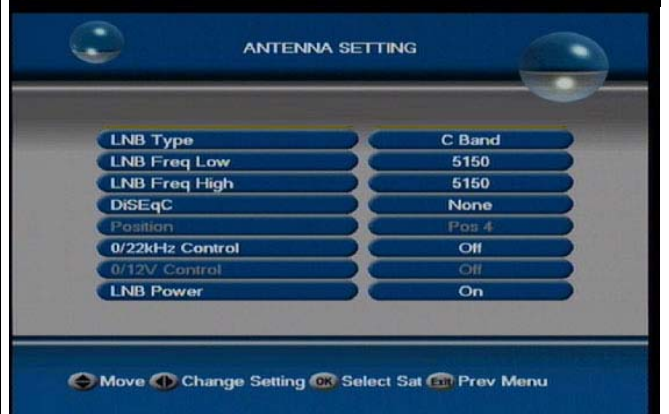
ANTENNA SETTING

| | |
|---|---|
| LNB Type | C Band |
| LNB Freq Low | 5150 |
| LNB Freq High | 5150 |
| DiSEqC | None |
| Position | Pos 4 |
| 0/22kHz Control | Off |
| 0/12V Control | Off |
| LNB Power | On |

Move Change Setting OK Select Sat Exit Prev Menu